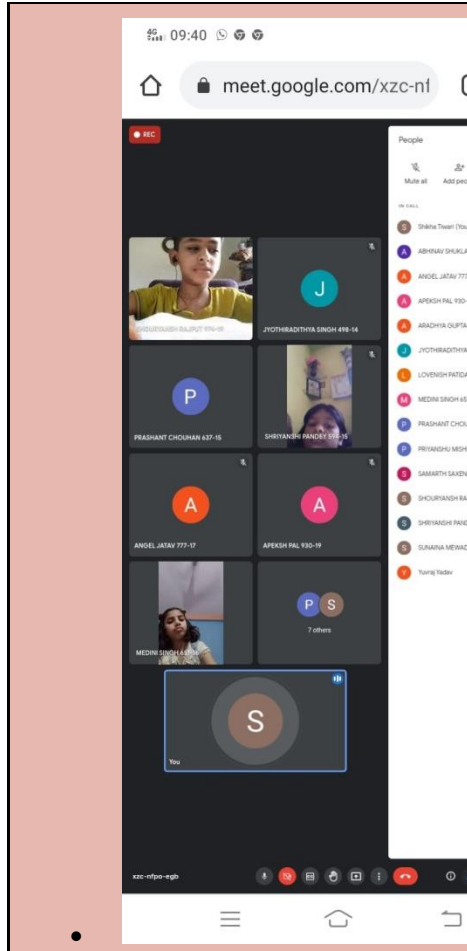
4G 09:40

meet.google.com/xzc-nf

REC

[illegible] RAJPUT 574-18

J

JYOTHIRADITHYA SINGH 498-14

P

PRASHANT CHOUHAN 637-15

SHRIYANSHI PANDEY 594-15

A

ANGEL JATAV 777-17

A

APEKSH PAL 930-19

MEDINI SINGH 65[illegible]

P S

7 others

S

You

People

Mute all

Add peo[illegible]

IN CALL

Shikha Tiwari (You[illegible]

ABHINAV SHUKLA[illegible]

ANGEL JATAV 77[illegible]

APEKSH PAL 930-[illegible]

ARADHYA GUPTA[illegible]

JYOTHIRADITHYA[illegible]

LOVENISH PATIDA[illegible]

MEDINI SINGH 65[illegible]

PRASHANT CHOU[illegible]

PRIYANSHU MISH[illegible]

SAMARTH SAXEN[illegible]

SHOURYANSH RA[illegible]

SHRIYANSHI PAND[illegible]

SUNAINA MEWAD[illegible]

Yuvraj Yadav

xzc-nfpo-egb